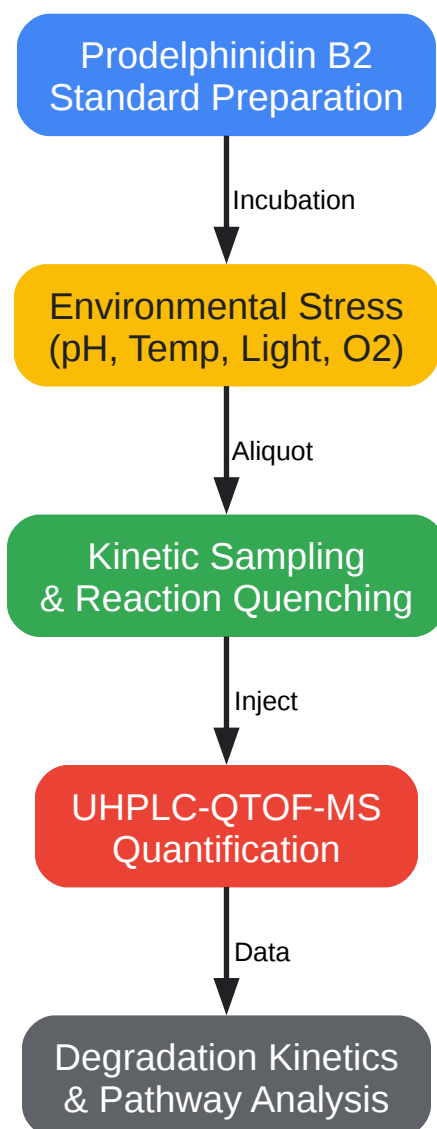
Prodelphinidin B2
Standard Preparation

Incubation

Environmental Stress
(pH, Temp, Light, O2)

Aliquot

Kinetic Sampling
& Reaction Quenching

Inject

UHPLC-QTOF-MS
Quantification

Data

Degradation Kinetics
& Pathway Analysis